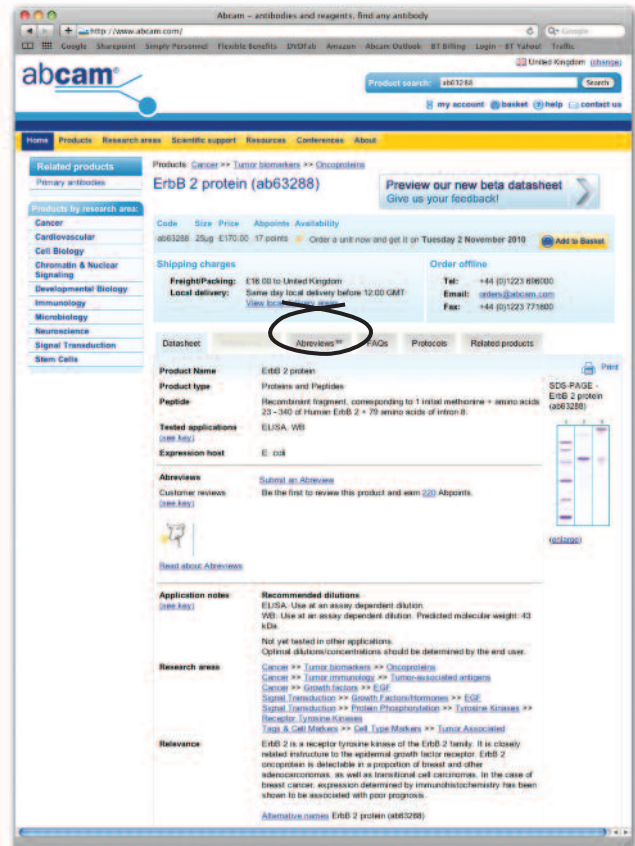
Abcam – antibodies and reagents, find any antibody

http://www.abcam.com/

Google

Google Sharepoint Simply Personnel Flexible Benefits DVDFab Amazon Abcam Outlook BT Billing Login - BT Yahoo! Traffic

United Kingdom (change)

abcam

Product search: ab63288 Search

my account basket help contact us

Home Products Research areas Scientific support Resources Conferences About

Related products

Primary antibodies

Products by research area:

Cancer
Cardiovascular
Cell Biology
Chromatin & Nuclear Signaling
Developmental Biology
Immunology
Microbiology
Neuroscience
Signal Transduction
Stem Cells

Products: Cancer >> Tumor biomarkers >> Oncoproteins

ErbB 2 protein (ab63288)

Preview our new beta datasheet
Give us your feedback!

| Code | Size | Price | Abpoints | Availability |
|---|---|---|---|---|
| ab63288 | 25µg | £170.00 | 17 points | Order a unit now and get it on Tuesday 2 November 2010 |

Add to Basket

Shipping charges

Freight/Packing: £18.00 to United Kingdom
Local delivery: Same day local delivery before 12.00 GMT
View local delivery areas

Order offline

Tel: +44 (0)1223 696000
Email: orders@abcam.com
Fax: +44 (0)1223 771600

Datasheet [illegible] Abreviews FAQs Protocols Related products

Print

| Product Name | ErbB 2 protein |
|---|---|
| Product type | Proteins and Peptides |
| Peptide | Recombinant fragment, corresponding to 1 initial methionine + amino acids 23 - 340 of Human ErbB 2 + 79 amino acids of intron 8. |
| Tested applications (see key) | ELISA, WB |
| Expression host | E. coli |

SDS-PAGE - ErbB 2 protein (ab63288)

(enlarge)

Abreviews
Customer reviews (see key)
Submit an Abreview
Be the first to review this product and earn 220 Abpoints.

Read about Abreviews

Application notes (see key)
Recommended dilutions
ELISA: Use at an assay dependent dilution.
WB: Use at an assay dependent dilution. Predicted molecular weight: 43 kDa.

Not yet tested in other applications.
Optimal dilutions/concentrations should be determined by the end user.

Research areas
Cancer >> Tumor biomarkers >> Oncoproteins
Cancer >> Tumor immunology >> Tumor-associated antigens
Cancer >> Growth factors >> EGF
Signal Transduction >> Growth Factors/Hormones >> EGF
Signal Transduction >> Protein Phosphorylation >> Tyrosine Kinases >> Receptor Tyrosine Kinases
Tags & Cell Markers >> Cell Type Markers >> Tumor Associated

Relevance
ErbB 2 is a receptor tyrosine kinase of the ErbB 2 family. It is closely related in structure to the epidermal growth factor receptor. ErbB 2 oncoprotein is detectable in a proportion of breast and other adenocarcinomas, as well as transitional cell carcinomas. In the case of breast cancer, expression determined by immunohistochemistry has been shown to be associated with poor prognosis.

Alternative names ErbB 2 protein (ab63288)